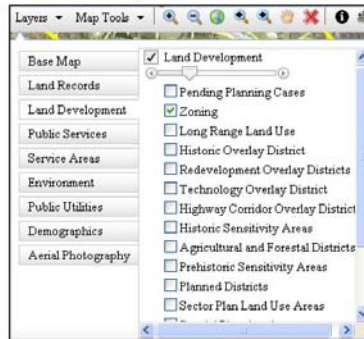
Layers ▾ Map Tools ▾

Base Map
Land Records
Land Development
Public Services
Service Areas
Environment
Public Utilities
Demographics
Aerial Photography

☑ Land Development
☐ Pending Planning Cases
☑ Zoning
☐ Long Range Land Use
☐ Historic Overlay District
☐ Redevelopment Overlay Districts
☐ Technology Overlay District
☐ Highway Corridor Overlay District
☐ Historic Sensitivity Areas
☐ Agricultural and Forestal Districts
☐ Prehistoric Sensitivity Areas
☐ Planned Districts
☐ Sector Plan Land Use Areas
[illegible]